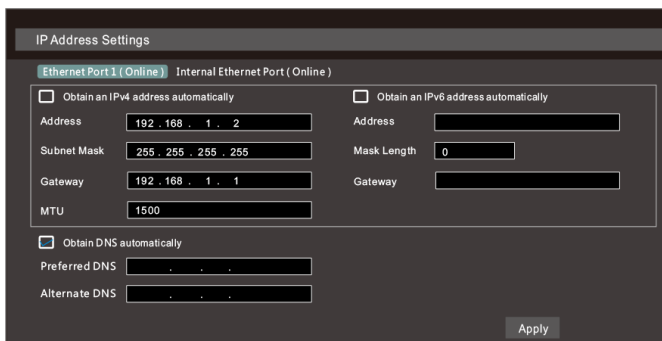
IP Address Settings

Ethernet Port 1 ( Online )  Internal Ethernet Port ( Online )

Obtain an IPv4 address automatically

Address 192 . 168 . 1 . 2

Subnet Mask 255 . 255 . 255 . 255

Gateway 192 . 168 . 1 . 1

MTU 1500

Obtain an IPv6 address automatically

Address

Mask Length 0

Gateway

Obtain DNS automatically

Preferred DNS . . .

Alternate DNS . . .

Apply